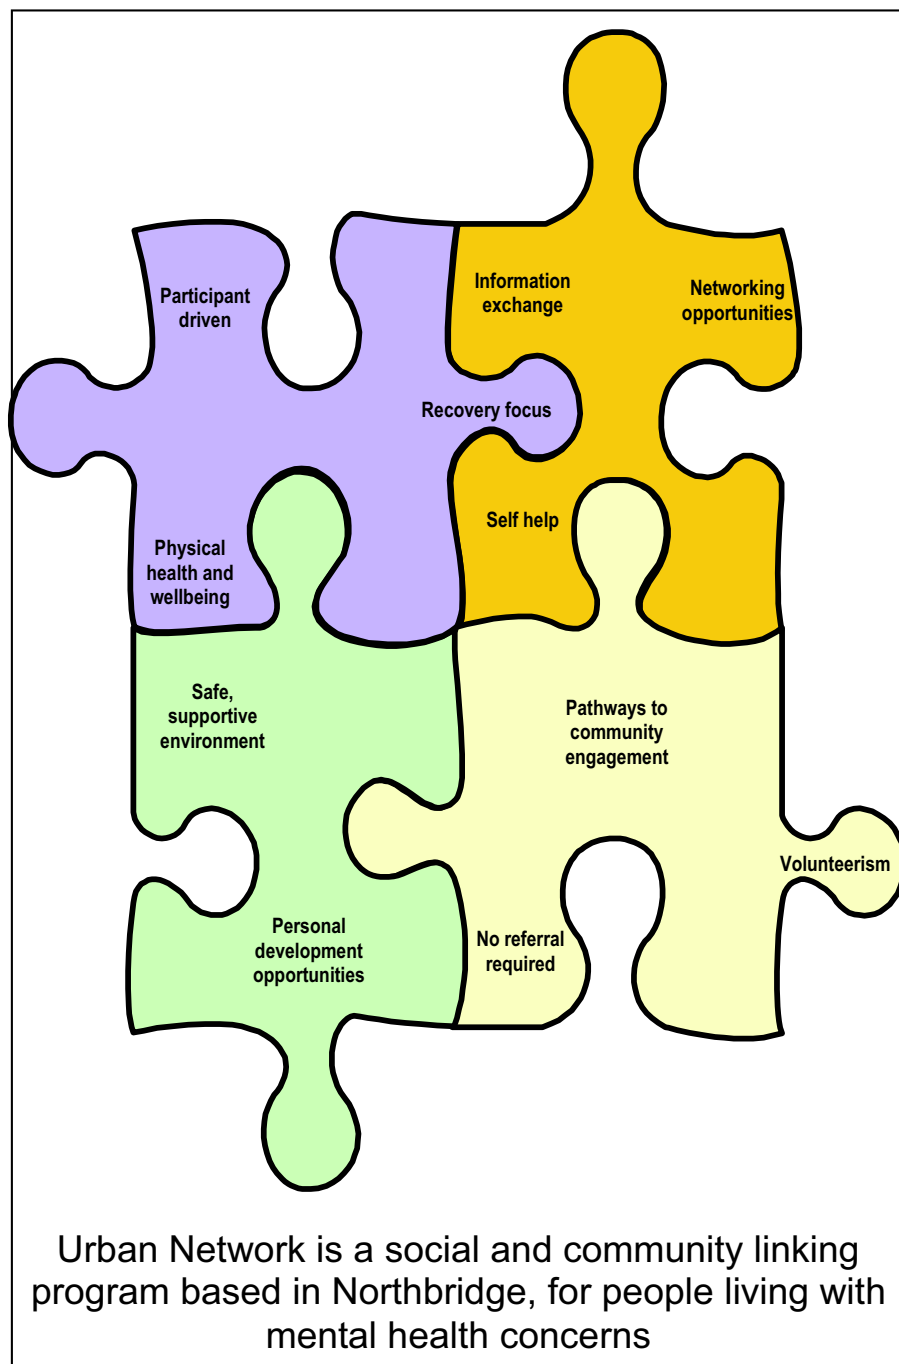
Participant driven

Information exchange

Networking opportunities

Recovery focus

Self help

Physical health and wellbeing

Safe, supportive environment

Pathways to community engagement

Volunteerism

No referral required

Personal development opportunities

Urban Network is a social and community linking program based in Northbridge, for people living with mental health concerns